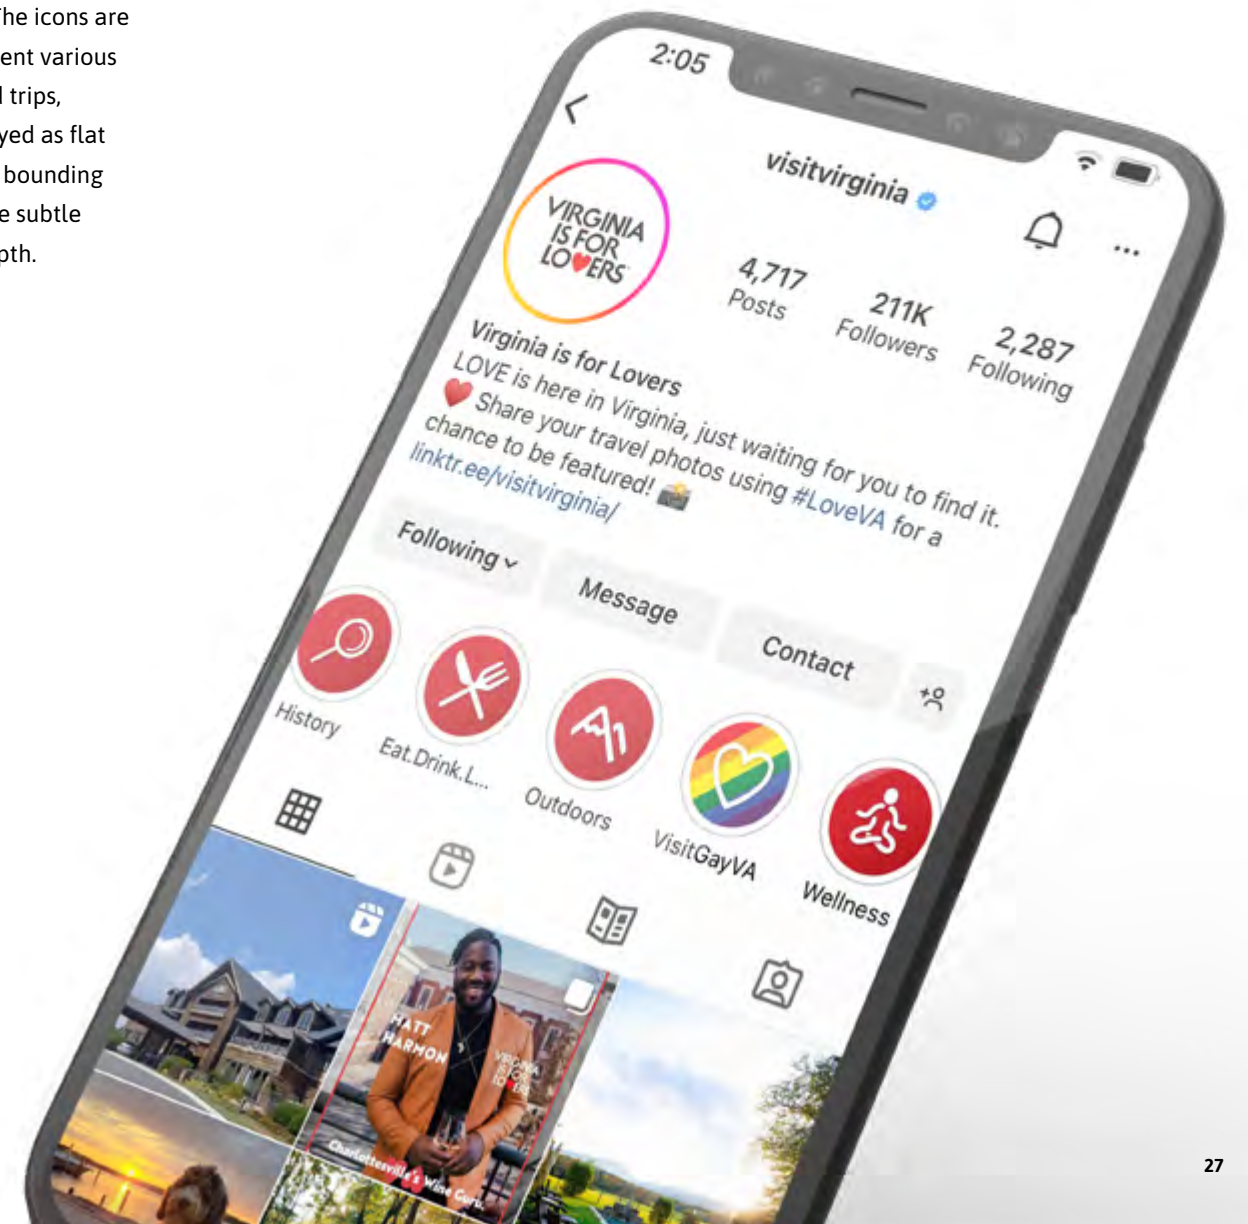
he icons are
ent various
l trips,
yed as flat
bounding
e subtle
oth.

2:05

visitvirginia

VIRGINIA IS FOR LOVERS

4,717
Posts

211K
Followers

2,287
Following

Virginia is for Lovers
LOVE is here in Virginia, just waiting for you to find it. Share your travel photos using #LoveVA for a chance to be featured!
linktr.ee/visitvirginia/

Following

Message

Contact

History

Eat.Drink.L...

Outdoors

VisitGayVA

Wellness

MATT HARMON

VIRGINIA IS FOR LOVERS

Charlottesville's Wine Curr...

27